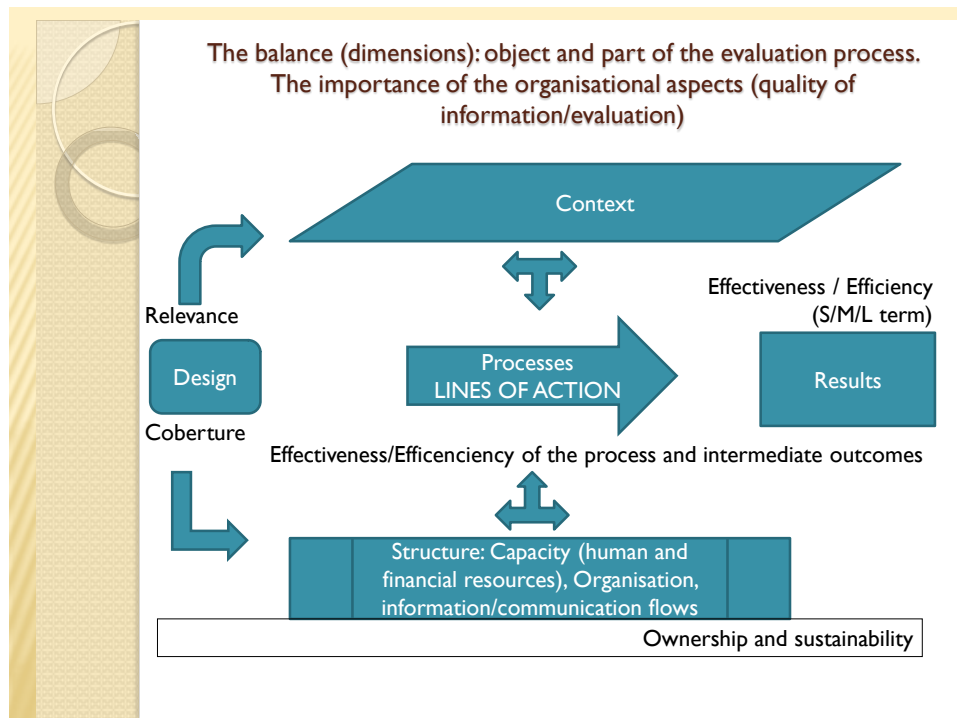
The balance (dimensions): object and part of the evaluation process. The importance of the organisational aspects (quality of information/evaluation)

Context

Effectiveness / Efficiency (S/M/L term)

Relevance

Design

Processes
LINES OF ACTION

Results

Coberture

Effectiveness/Efficenciency of the process and intermediate outcomes

Structure: Capacity (human and financial resources), Organisation, information/communication flows

Ownership and sustainability